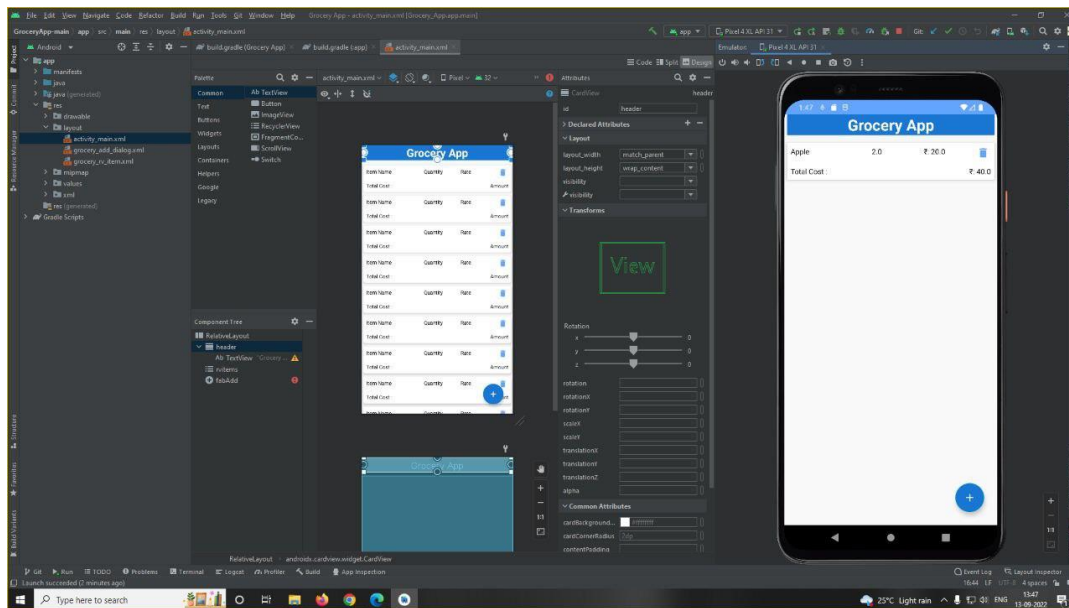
File Edit View Navigate Code Refactor Build Run Tools Git Window Help Grocery App - activity_main.xml [Grocery_App.app.main]

GroceryApp-main app src main res layout activity_main.xml

app Pixel 4 XL API 31 Git:

Android build.gradle (Grocery App) build.gradle (:app) activity_main.xml

Emulator: Pixel 4 XL API 31

Code Split Design

app
manifests
java
java (generated)
res
drawable
layout
activity_main.xml
grocery_add_dialog.xml
grocery_rv_item.xml
mipmap
values
xml
res (generated)
Gradle Scripts

Palette
Common
Text
Buttons
Widgets
Layouts
Containers
Helpers
Google
Legacy

Ab TextView
Button
ImageView
RecyclerView
FragmentCo...
ScrollView
Switch

activity_main.xml Pixel 32

Grocery App

| Item Name | Quantity | Rate |
|---|---|---|
| Total Cost | | Amount |

Item Name Quantity Rate
Total Cost Amount
Item Name Quantity Rate
Total Cost Amount
Item Name Quantity Rate
Total Cost Amount
Item Name Quantity Rate
Total Cost Amount
Item Name Quantity Rate
Total Cost Amount
Item Name Quantity Rate
Total Cost Amount
Item Name Quantity Rate
Total Cost Amount

Grocery App

Component Tree
RelativeLayout
header
Ab TextView "Grocery ..."
rvItems
fabAdd

Attributes
CardView header
id header
Declared Attributes
Layout
layout_width match_parent
layout_height wrap_content
visibility
visibility
Transforms

View

Rotation
x 0
y 0
z 0
rotation
rotationX
rotationY
scaleX
scaleY
translationX
translationY
translationZ
alpha
Common Attributes
cardBackground... #ffffff
cardCornerRadius 2dp
contentPadding

1:47

Grocery App

Apple 2.0 ₹ 20.0
Total Cost : ₹ 40.0

RelativeLayout androidx.cardview.widget.CardView

Git Run TODO Problems Terminal Logcat Profiler Build App Inspection
Launch succeeded (7 minutes ago)

Event Log Layout Inspector
16:44 LF UTF-8 4 spaces

Type here to search

25°C Light rain ENG 13:47 13-09-2022